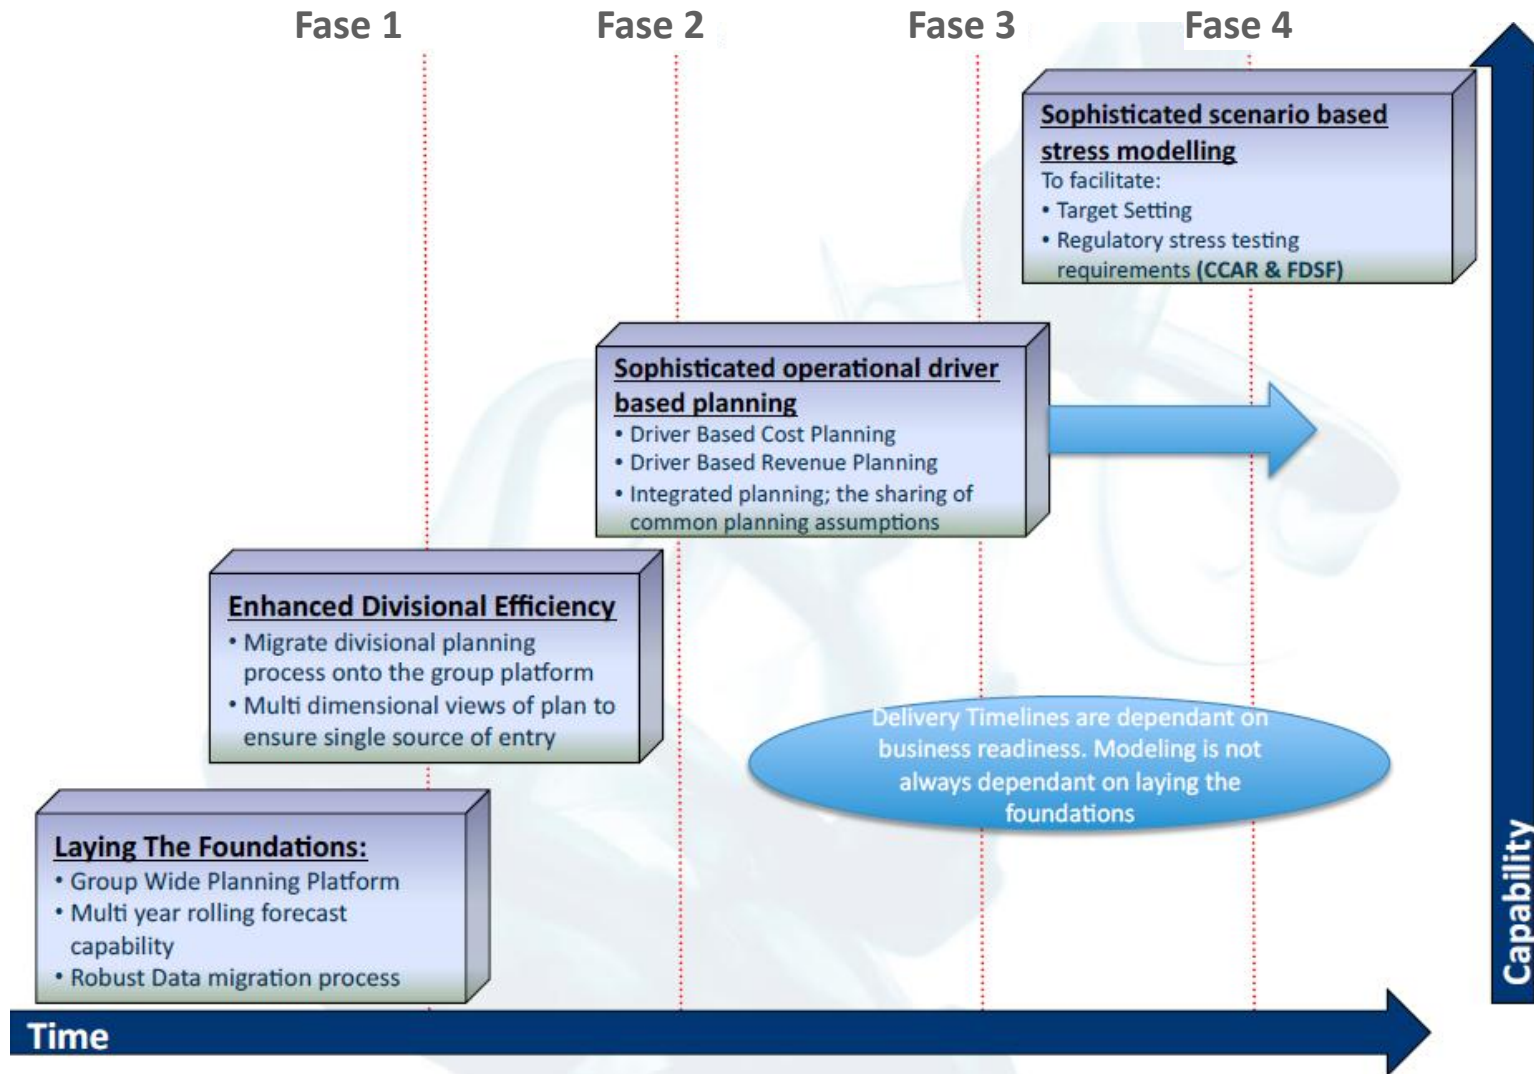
Fase 1

Fase 2

Fase 3

Fase 4

Sophisticated scenario based stress modelling
To facilitate:
• Target Setting
• Regulatory stress testing requirements (CCAR & FDSF)

Sophisticated operational driver based planning
• Driver Based Cost Planning
• Driver Based Revenue Planning
• Integrated planning; the sharing of common planning assumptions

Enhanced Divisional Efficiency
• Migrate divisional planning process onto the group platform
• Multi dimensional views of plan to ensure single source of entry

Delivery Timelines are dependant on business readiness. Modeling is not always dependant on laying the foundations

Laying The Foundations:
• Group Wide Planning Platform
• Multi year rolling forecast capability
• Robust Data migration process

Time

Capability